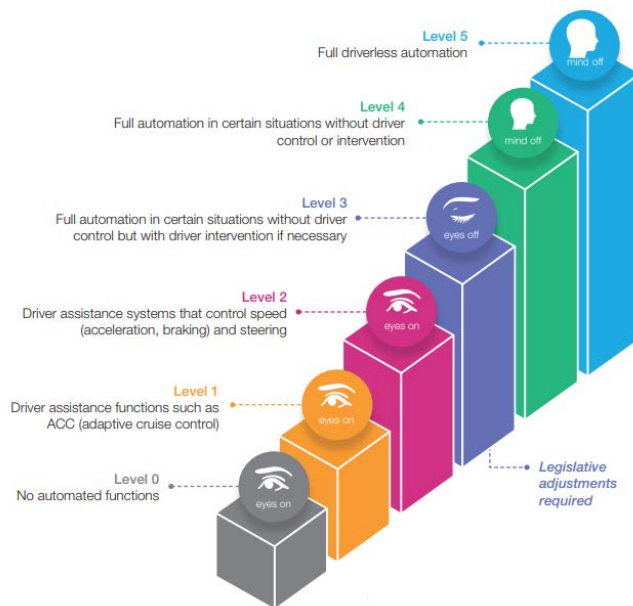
Level 5
Full driverless automation

mind off

Level 4
Full automation in certain situations without driver control or intervention

mind off

Level 3
Full automation in certain situations without driver control but with driver intervention if necessary

eyes off

Level 2
Driver assistance systems that control speed (acceleration, braking) and steering

eyes on

Level 1
Driver assistance functions such as ACC (adaptive cruise control)

eyes on

Level 0
No automated functions

eyes on

Legislative adjustments required